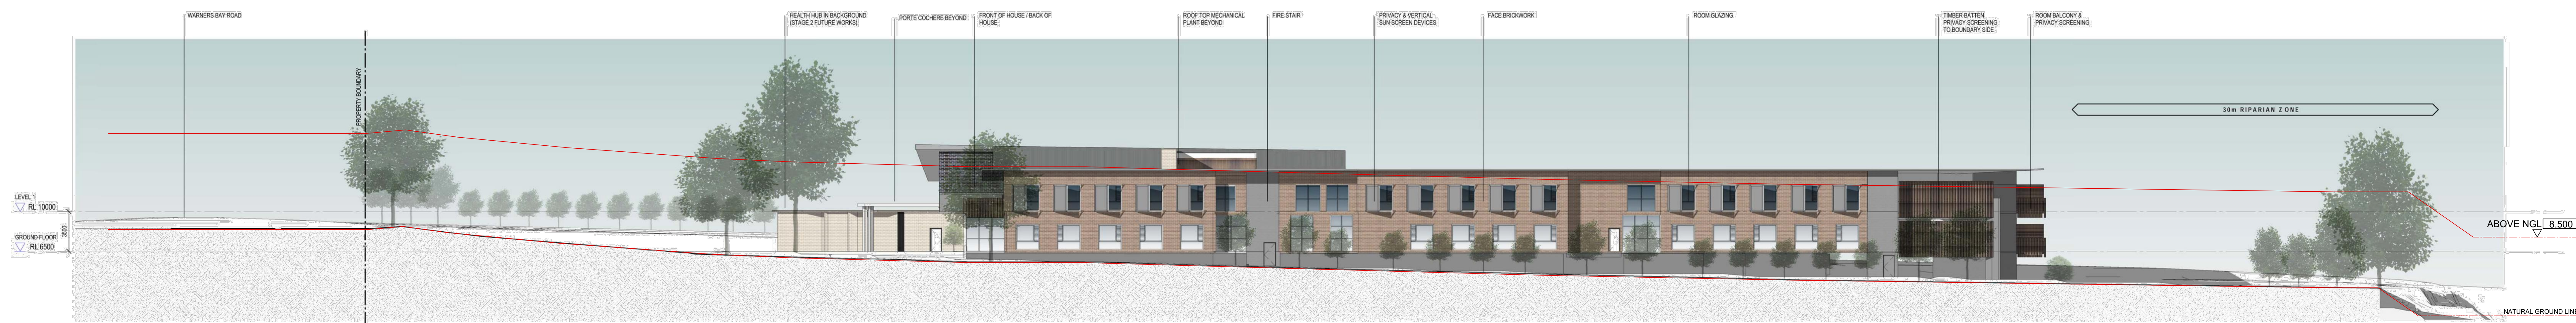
WARNERS BAY ROAD

HEALTH HUB IN BACKGROUND (STAGE 2 FUTURE WORKS)

PORTE COCHERE BEYOND

FRONT OF HOUSE / BACK OF HOUSE

ROOF TOP MECHANICAL PLANT BEYOND

FIRE STAIR

PRIVACY & VERTICAL SUN SCREEN DEVICES

FACE BRICKWORK

ROOM GLAZING

TIMBER BATTEN PRIVACY SCREENING TO BOUNDARY SIDE

ROOM BALCONY & PRIVACY SCREENING

PROPERTY BOUNDARY

30m RIPARIAN ZONE

LEVEL 1
RL 10000

GROUND FLOOR
RL 6500

3500

ABOVE NGL 8.500

NATURAL GROUND LIN